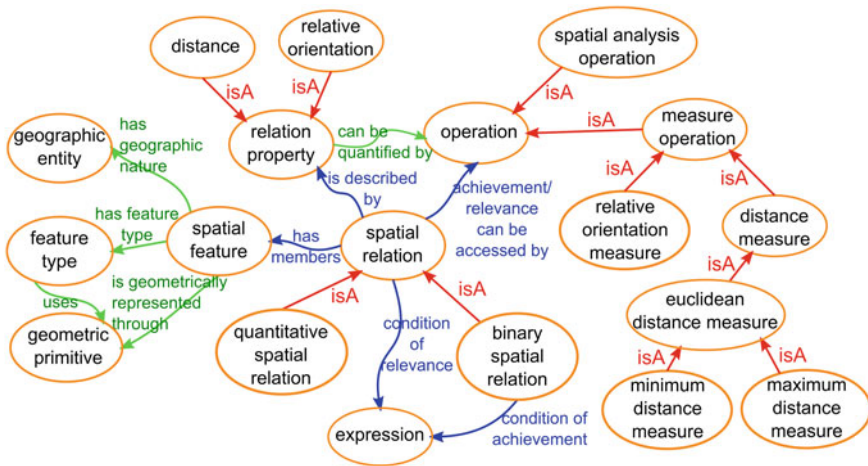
distance

relative orientation

spatial analysis operation

isA

isA

isA

geographic entity

has geographic nature

relation property

can be quantified by

operation

isA

measure operation

is described by

achievement/ relevance can be accessed by

isA

isA

has feature type

spatial feature

relative orientation measure

distance measure

feature type

has members

spatial relation

isA

uses

is geometrically represented through

euclidean distance measure

isA

isA

geometric primitive

quantitative spatial relation

condition of relevance

binary spatial relation

isA

isA

minimum distance measure

maximum distance measure

expression

condition of achievement